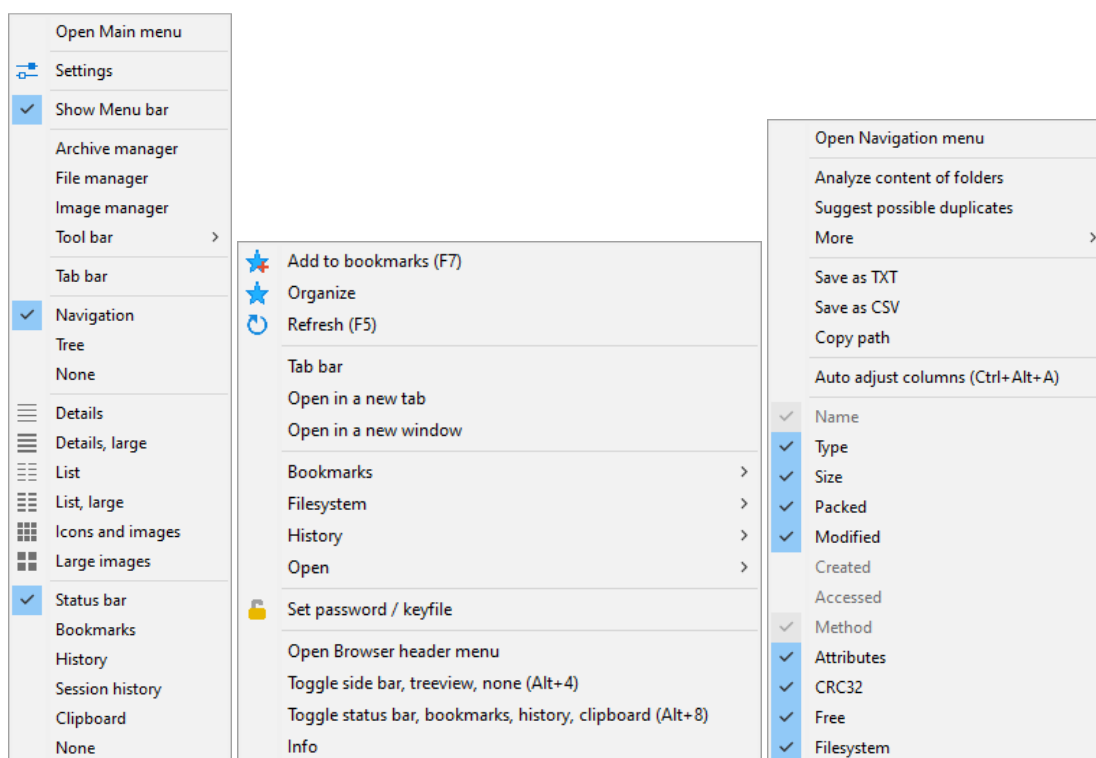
Open Main menu

Settings

Show Menu bar

Archive manager
File manager
Image manager
Tool bar

Tab bar

Navigation
Tree
None

Details
Details, large
List
List, large
Icons and images
Large images

Status bar
Bookmarks
History
Session history
Clipboard
None

Add to bookmarks (F7)
Organize
Refresh (F5)

Tab bar
Open in a new tab
Open in a new window

Bookmarks
Filesystem
History
Open

Set password / keyfile

Open Browser header menu
Toggle side bar, treeview, none (Alt+4)
Toggle status bar, bookmarks, history, clipboard (Alt+8)
Info

Open Navigation menu

Analyze content of folders
Suggest possible duplicates
More

Save as TXT
Save as CSV
Copy path

Auto adjust columns (Ctrl+Alt+A)

Name
Type
Size
Packed
Modified
Created
Accessed
Method
Attributes
CRC32
Free
Filesystem